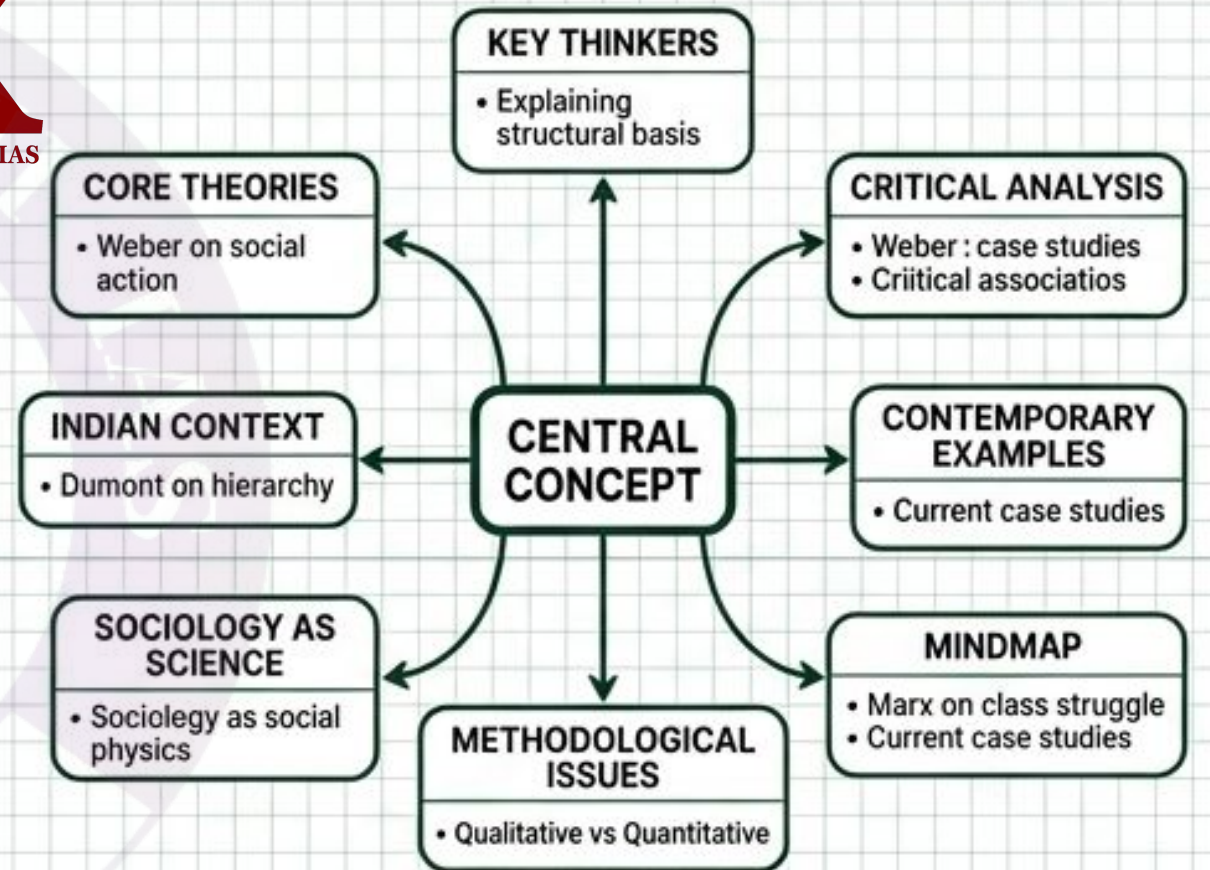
IAS

KEY THINKERS
• Explaining structural basis

CORE THEORIES
• Weber on social action

CRITICAL ANALYSIS
• Weber : case studies
• Criitical associatios

INDIAN CONTEXT
• Dumont on hierarchy

CENTRAL CONCEPT

CONTEMPORARY EXAMPLES
• Current case studies

SOCIOLOGY AS SCIENCE
• Sociology as social physics

METHODOLOGICAL ISSUES
• Qualitative vs Quantitative

MINDMAP
• Marx on class struggle
• Current case studies